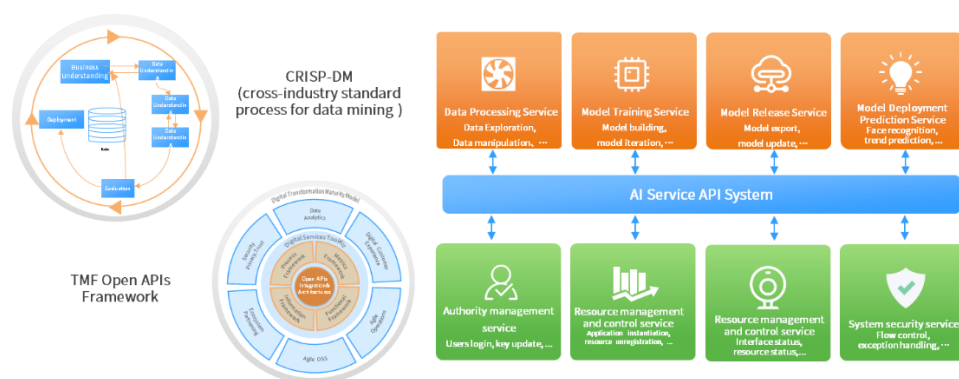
Business Understanding

Data Understandin

Data Understandin

Data Understandin

Deployment

Data

Evaluation

CRISP-DM
(cross-industry standard process for data mining )

Digital Transformation Maturity Model

Data Analytics

Digital Services Toolkit

Open APIs Integrated Architecture

Agile OSS

TMF Open APIs Framework

Data Processing Service
Data Exploration,
Data manipulation, ...

Model Training Service
Model building,
model iteration, ...

Model Release Service
Model export,
model update, ...

Model Deployment Prediction Service
Face recognition,
trend prediction, ...

AI Service API System

Authority management service
Users login, key update, ...

Resource management and control service
Application instantiation,
resource unregistration, ...

Resource management and control service
Interface status,
resource status,...

System security service
Flow control,
exception handling, ...